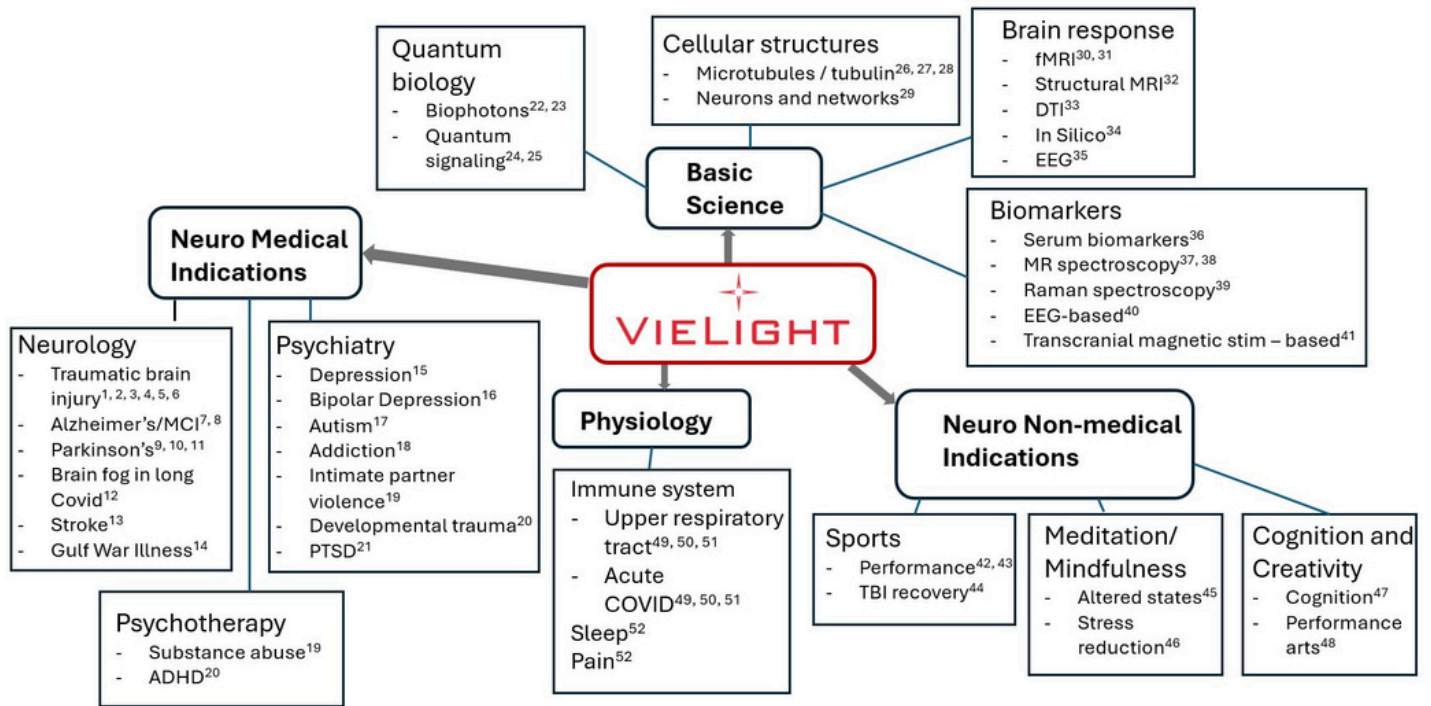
Quantum biology
- Biophotons$^{22, 23}$
- Quantum signaling$^{24, 25}$

Cellular structures
- Microtubules / tubulin$^{26, 27, 28}$
- Neurons and networks$^{29}$

Brain response
- fMRI$^{30, 31}$
- Structural MRI$^{32}$
- DTI$^{33}$
- In Silico$^{34}$
- EEG$^{35}$

Basic Science

Biomarkers
- Serum biomarkers$^{36}$
- MR spectroscopy$^{37, 38}$
- Raman spectroscopy$^{39}$
- EEG-based$^{40}$
- Transcranial magnetic stim – based$^{41}$

Neuro Medical Indications

VIELIGHT

Neurology
- Traumatic brain injury$^{1, 2, 3, 4, 5, 6}$
- Alzheimer's/MCI$^{7, 8}$
- Parkinson's$^{9, 10, 11}$
- Brain fog in long Covid$^{12}$
- Stroke$^{13}$
- Gulf War Illness$^{14}$

Psychiatry
- Depression$^{15}$
- Bipolar Depression$^{16}$
- Autism$^{17}$
- Addiction$^{18}$
- Intimate partner violence$^{19}$
- Developmental trauma$^{20}$
- PTSD$^{21}$

Psychotherapy
- Substance abuse$^{19}$
- ADHD$^{20}$

Physiology

Immune system
- Upper respiratory tract$^{49, 50, 51}$
- Acute COVID$^{49, 50, 51}$
Sleep$^{52}$
Pain$^{52}$

Neuro Non-medical Indications

Sports
- Performance$^{42, 43}$
- TBI recovery$^{44}$

Meditation/ Mindfulness
- Altered states$^{45}$
- Stress reduction$^{46}$

Cognition and Creativity
- Cognition$^{47}$
- Performance arts$^{48}$